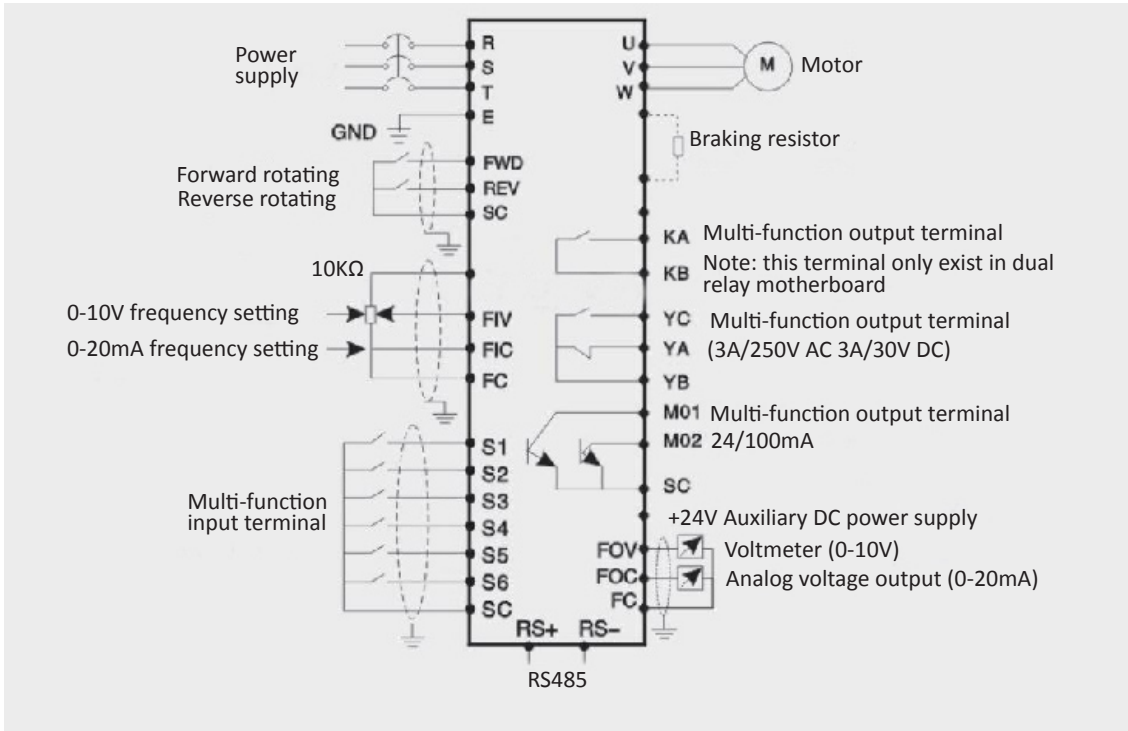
Power supply

R
S
T
E

GND

FWD
REV
SC

Forward rotating
Reverse rotating

10KΩ

0-10V frequency setting
0-20mA frequency setting

FIV
FIC
FC

S1
S2
S3
S4
S5
S6
SC

Multi-function input terminal

RS+ RS−

RS485

U
V
W

M Motor

Braking resistor

KA Multi-function output terminal
KB Note: this terminal only exist in dual relay motherboard

YC Multi-function output terminal
YA (3A/250V AC 3A/30V DC)
YB

M01 Multi-function output terminal
M02 24/100mA

SC

+24V Auxiliary DC power supply

FOV Voltmeter (0-10V)
FOC Analog voltage output (0-20mA)
FC